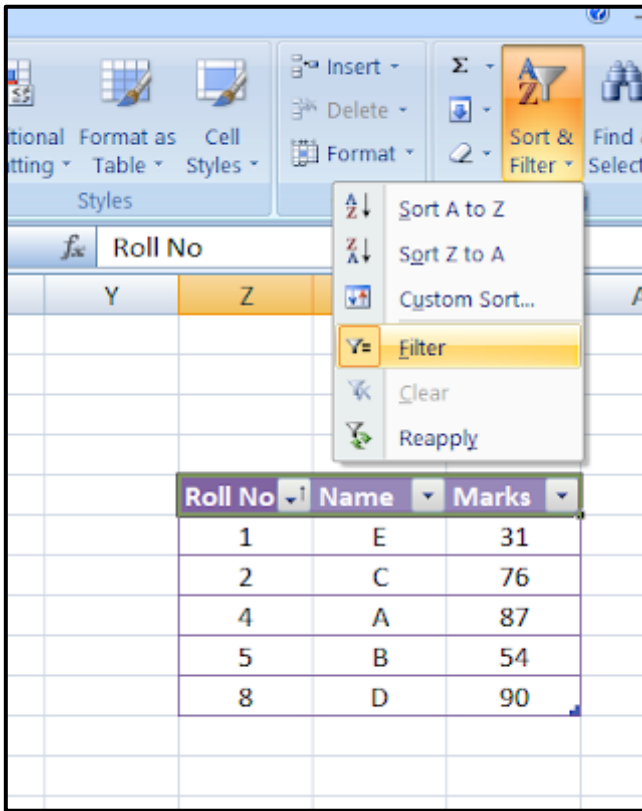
tional tting
Format as Table
Cell Styles
Styles
Insert
Delete
Format
Σ
Sort & Filter
Find & Select
$f_x$ Roll No
Y
Z
A
Sort A to Z
Sort Z to A
Custom Sort...
Filter
Clear
Reapply

| Roll No | Name | Marks |
|---|---|---|
| 1 | E | 31 |
| 2 | C | 76 |
| 4 | A | 87 |
| 5 | B | 54 |
| 8 | D | 90 |